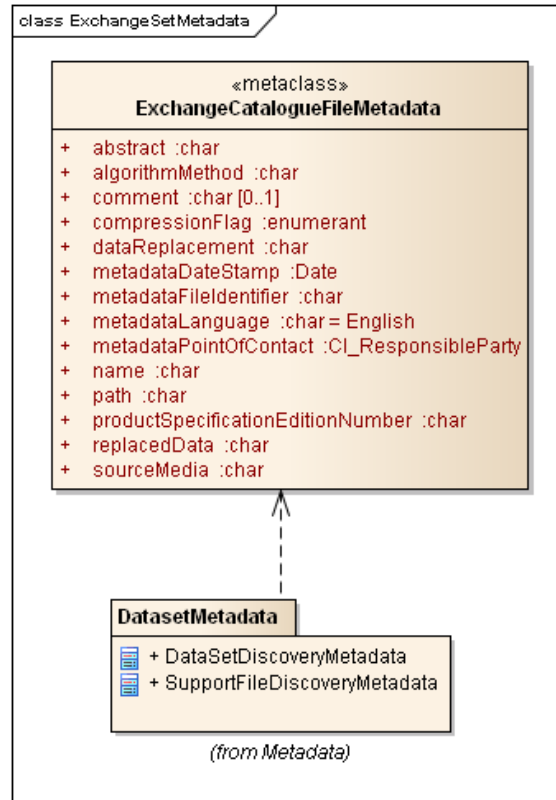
class ExchangeSetMetadata

«metaclass»
ExchangeCatalogueFileMetadata

+ abstract :char
+ algorithmMethod :char
+ comment :char [0..1]
+ compressionFlag :enumerant
+ dataReplacement :char
+ metadataDateStamp :Date
+ metadataFileIdentifier :char
+ metadataLanguage :char = English
+ metadataPointOfContact :CI_ResponsibleParty
+ name :char
+ path :char
+ productSpecificationEditionNumber :char
+ replacedData :char
+ sourceMedia :char

DatasetMetadata

+ DataSetDiscoveryMetadata
+ SupportFileDiscoveryMetadata

(from Metadata)